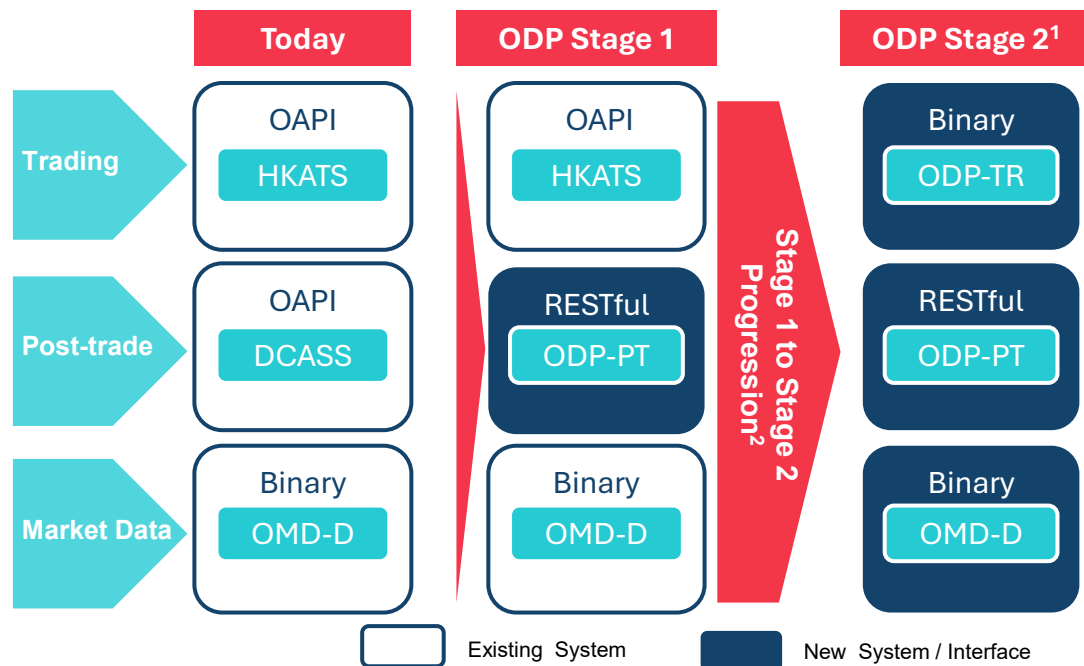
Today

ODP Stage 1

ODP Stage 2$^1$

Trading

Post-trade

Market Data

OAPI
HKATS

OAPI
DCASS

Binary
OMD-D

OAPI
HKATS

RESTful
ODP-PT

Binary
OMD-D

Stage 1 to Stage 2 Progression$^2$

Binary
ODP-TR

RESTful
ODP-PT

Binary
OMD-D

Existing System

New System / Interface